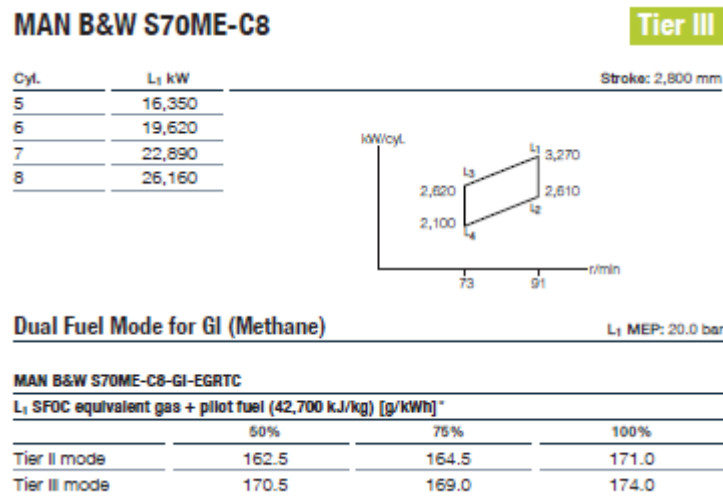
MAN B&W S70ME-C8

Tier III

| Cyl. | $L_1$ kW |
|---|---|
| 5 | 16,350 |
| 6 | 19,620 |
| 7 | 22,890 |
| 8 | 26,160 |

Stroke: 2,800 mm

kW/cyl.

$L_1$ 3,270

$L_3$

2,620

2,610

$L_2$

2,100

$L_4$

73

91

r/min

Dual Fuel Mode for GI (Methane)

$L_1$ MEP: 20.0 bar

MAN B&W S70ME-C8-GI-EGRTC

$L_1$ SFOC equivalent gas + pilot fuel (42,700 kJ/kg) [g/kWh]*

| | 50% | 75% | 100% |
|---|---|---|---|
| Tier II mode | 162.5 | 164.5 | 171.0 |
| Tier III mode | 170.5 | 169.0 | 174.0 |